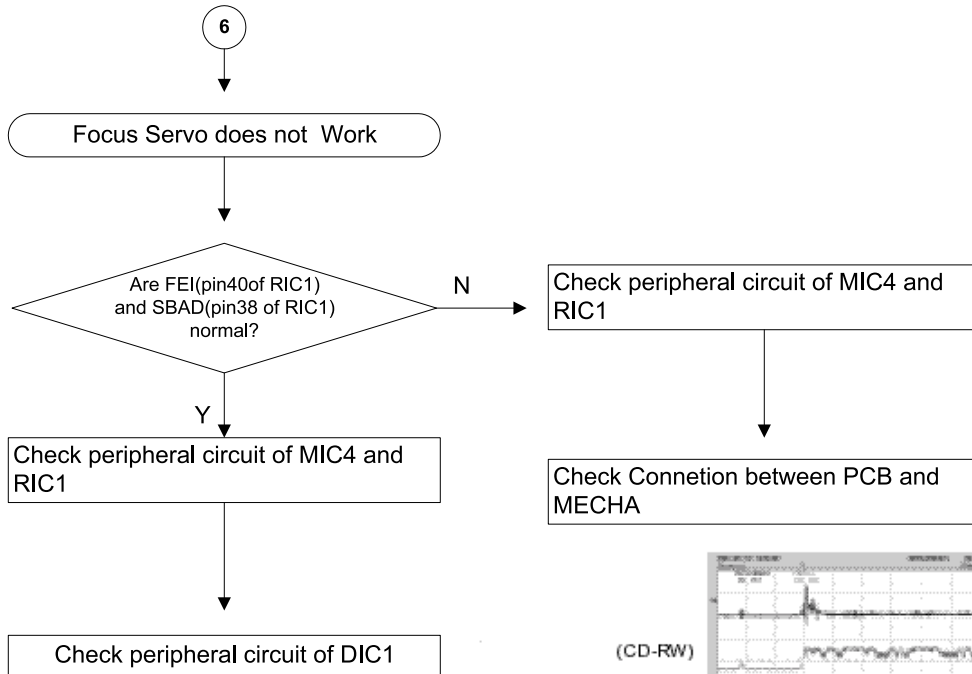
6

Focus Servo does not Work

Are FEI(pin40of RIC1) and SBAD(pin38 of RIC1) normal?

N

Check peripheral circuit of MIC4 and RIC1

Y

Check peripheral circuit of MIC4 and RIC1

Check Connetion between PCB and MECHA

Check peripheral circuit of DIC1

(CD-RW)